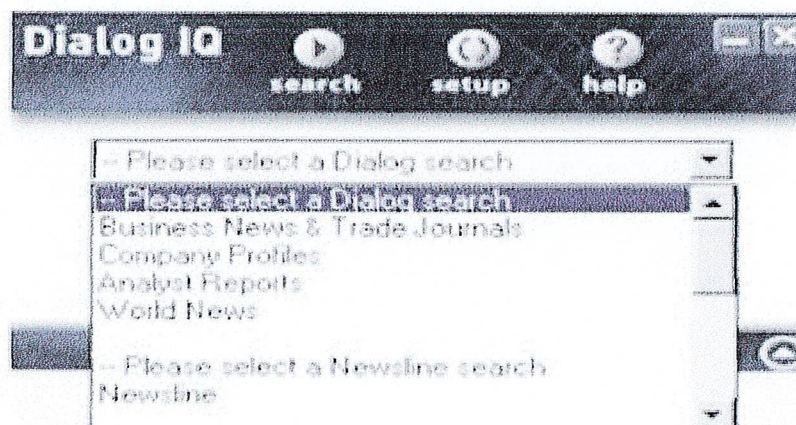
Dialog IQ

search

setup

help

-- Please select a Dialog search

-- Please select a Dialog search

Business News & Trade Journals

Company Profiles

Analyst Reports

World News

-- Please select a Newsline search

Newsline